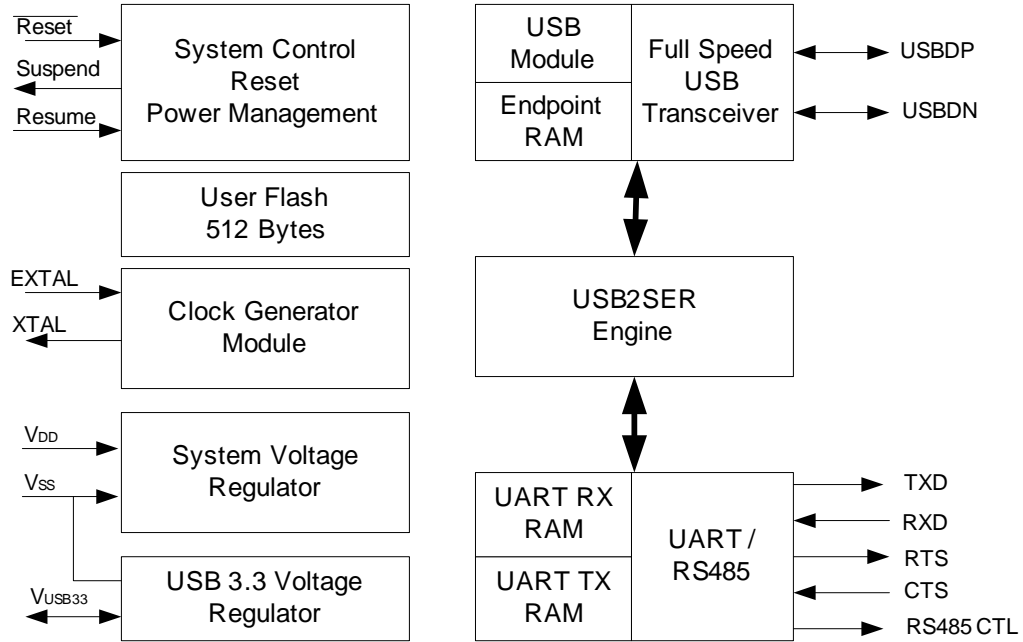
$\overline{\text{Reset}}$

Suspend

Resume

System Control
Reset
Power Management

User Flash
512 Bytes

EXTAL

XTAL

Clock Generator
Module

$V_{DD}$

$V_{SS}$

System Voltage
Regulator

$V_{USB33}$

USB 3.3 Voltage
Regulator

USB
Module

Endpoint
RAM

Full Speed
USB
Transceiver

USBDP

USBDN

USB2SER
Engine

UART RX
RAM

UART TX
RAM

UART /
RS485

TXD

RXD

RTS

CTS

RS485 CTL